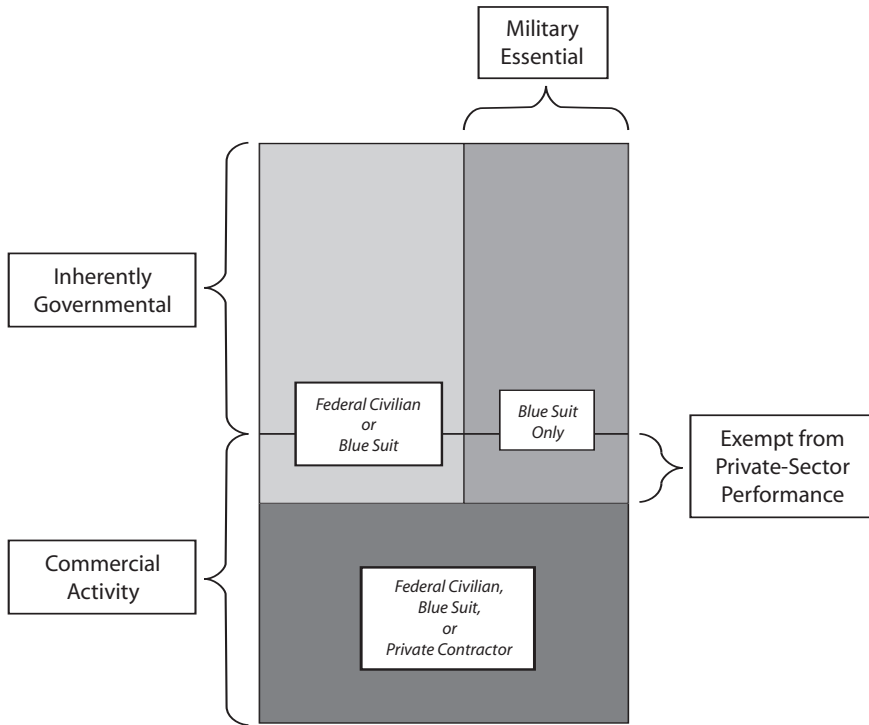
Military Essential

Inherently Governmental

Federal Civilian or Blue Suit

Blue Suit Only

Exempt from Private-Sector Performance

Commercial Activity

Federal Civilian, Blue Suit, or Private Contractor